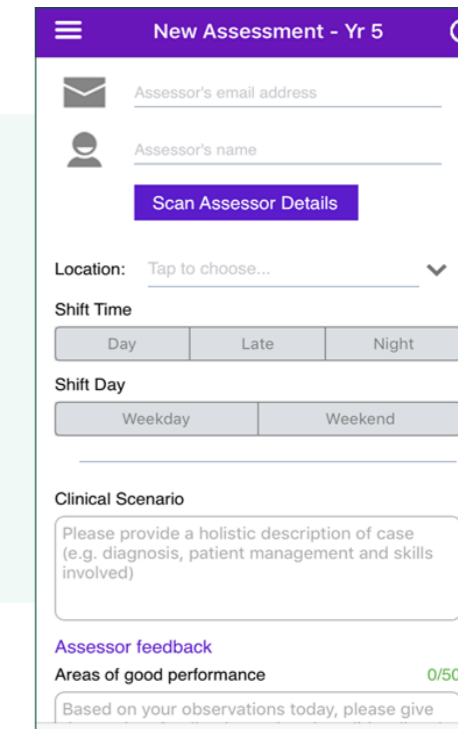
New Assessment - Yr 5

Assessor's email address

Assessor's name

Scan Assessor Details

Location: Tap to choose...

Shift Time

| Day | Late | Night |
|---|---|---|

Shift Day

| Weekday | Weekend |
|---|---|

Clinical Scenario

Please provide a holistic description of case (e.g. diagnosis, patient management and skills involved)

Assessor feedback

Areas of good performance 0/50

Based on your observations today, please give